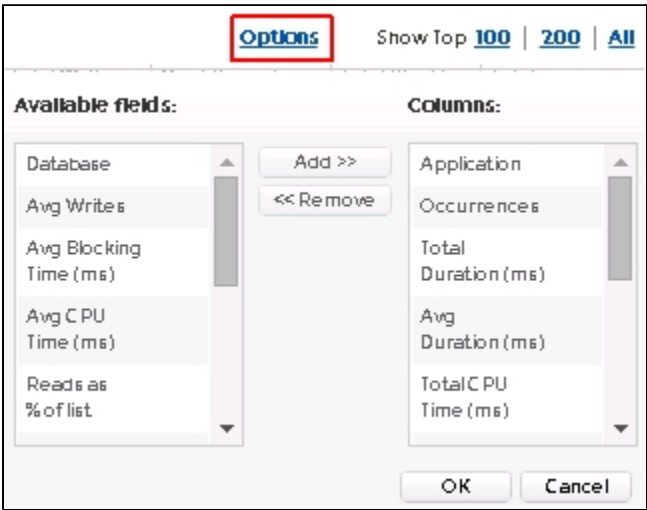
Options Show Top 100 | 200 | All

Available fields:

Database
Avg Writes
Avg Blocking Time (ms)
Avg CPU Time (ms)
Reads as % of list

Add >>
<< Remove

Columns:

Application
Occurrences
Total Duration (ms)
Avg Duration (ms)
Total CPU Time (ms)

OK
Cancel